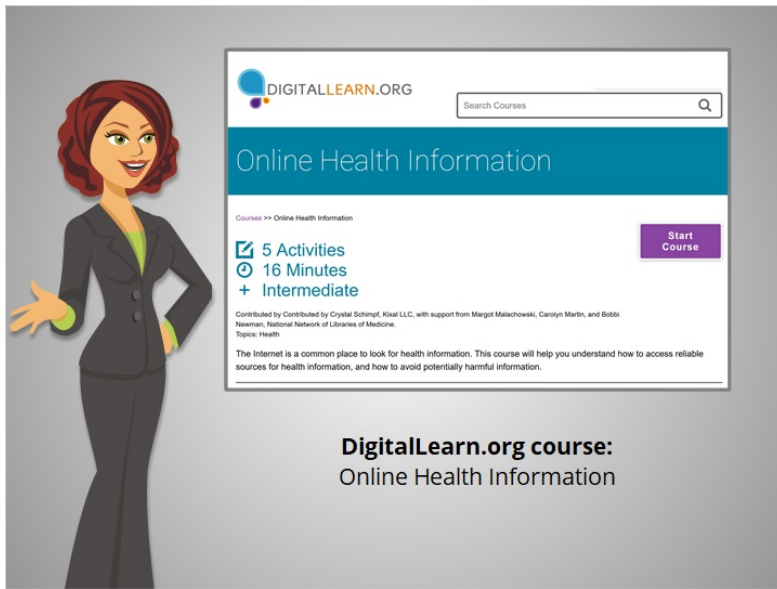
DIGITALLEARN.ORG

Search Courses

Online Health Information

Courses >> Online Health Information

5 Activities
16 Minutes
+ Intermediate

Start Course

Contributed by Contributed by Crystal Schimpf, Kixal LLC, with support from Margot Malachowski, Carolyn Martin, and Bobbi Newman, National Network of Libraries of Medicine.
Topics: Health

The Internet is a common place to look for health information. This course will help you understand how to access reliable sources for health information, and how to avoid potentially harmful information.

DigitalLearn.org course:
Online Health Information